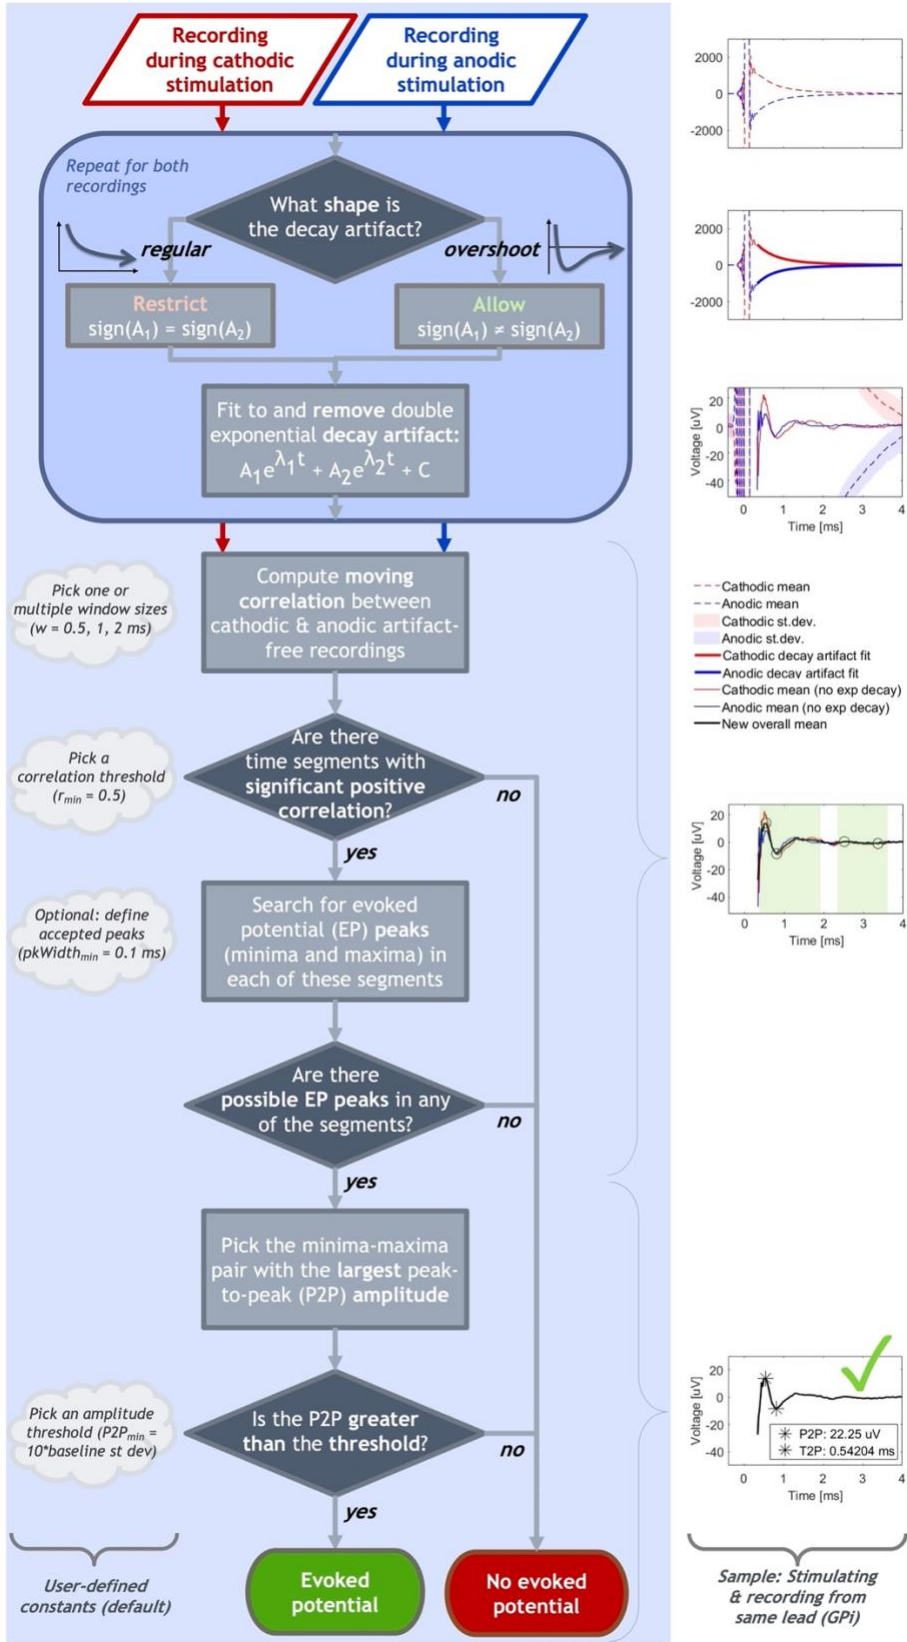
Recording during cathodic stimulation

Recording during anodic stimulation

Repeat for both recordings

What shape is the decay artifact?

regular

overshoot

Restrict
sign($A_1$) = sign($A_2$)

Allow
sign($A_1$) ≠ sign($A_2$)

Fit to and remove double exponential decay artifact:
$A_1e^{\lambda_1 t} + A_2e^{\lambda_2 t} + C$

Pick one or multiple window sizes (w = 0.5, 1, 2 ms)

Compute moving correlation between cathodic & anodic artifact-free recordings

Pick a correlation threshold ($r_{min}$ = 0.5)

Are there time segments with significant positive correlation?

no

yes

Optional: define accepted peaks ($pkWidth_{min}$ = 0.1 ms)

Search for evoked potential (EP) peaks (minima and maxima) in each of these segments

Are there possible EP peaks in any of the segments?

no

yes

Pick the minima-maxima pair with the largest peak-to-peak (P2P) amplitude

Pick an amplitude threshold ($P2P_{min}$ = 10*baseline st dev)

Is the P2P greater than the threshold?

no

yes

User-defined constants (default)

Evoked potential

No evoked potential

2000
0
-2000

2000
0
-2000

Voltage [uV]
20
0
-20
-40
0 1 2 3 4
Time [ms]

Cathodic mean
Anodic mean
Cathodic st.dev.
Anodic st.dev.
Cathodic decay artifact fit
Anodic decay artifact fit
Cathodic mean (no exp decay)
Anodic mean (no exp decay)
New overall mean

Voltage [uV]
20
0
-20
-40
0 1 2 3 4
Time [ms]

Voltage [uV]
20
0
-20
-40
P2P: 22.25 uV
T2P: 0.54204 ms
0 1 2 3 4
Time [ms]

Sample: Stimulating & recording from same lead (GPi)